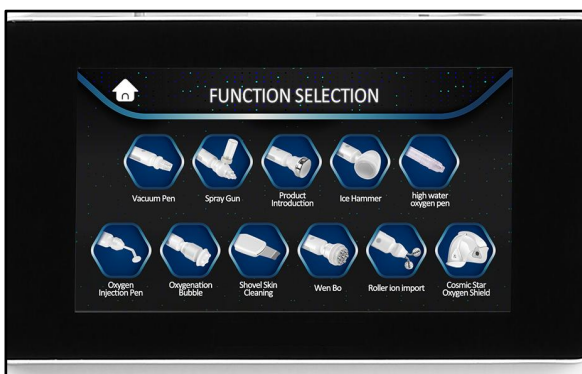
FUNCTION SELECTION

Vacuum Pen
Spray Gun
Product Introduction
Ice Hammer
high water oxygen pen

Oxygen Injection Pen
Oxygenation Bubble
Shovel Skin Cleaning
Wen Bo
Roller ion import
Cosmic Star Oxygen Shield